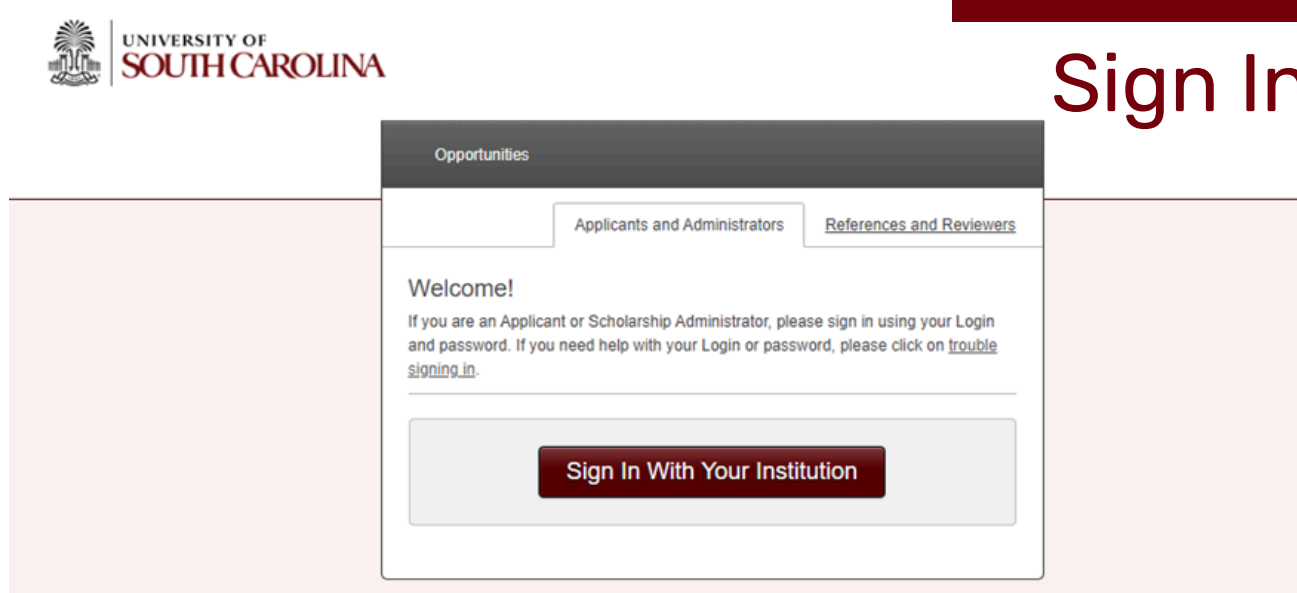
UNIVERSITY OF
SOUTH CAROLINA

Sign In

Opportunities

Applicants and Administrators

References and Reviewers

Welcome!

If you are an Applicant or Scholarship Administrator, please sign in using your Login and password. If you need help with your Login or password, please click on trouble signing in.

Sign In With Your Institution